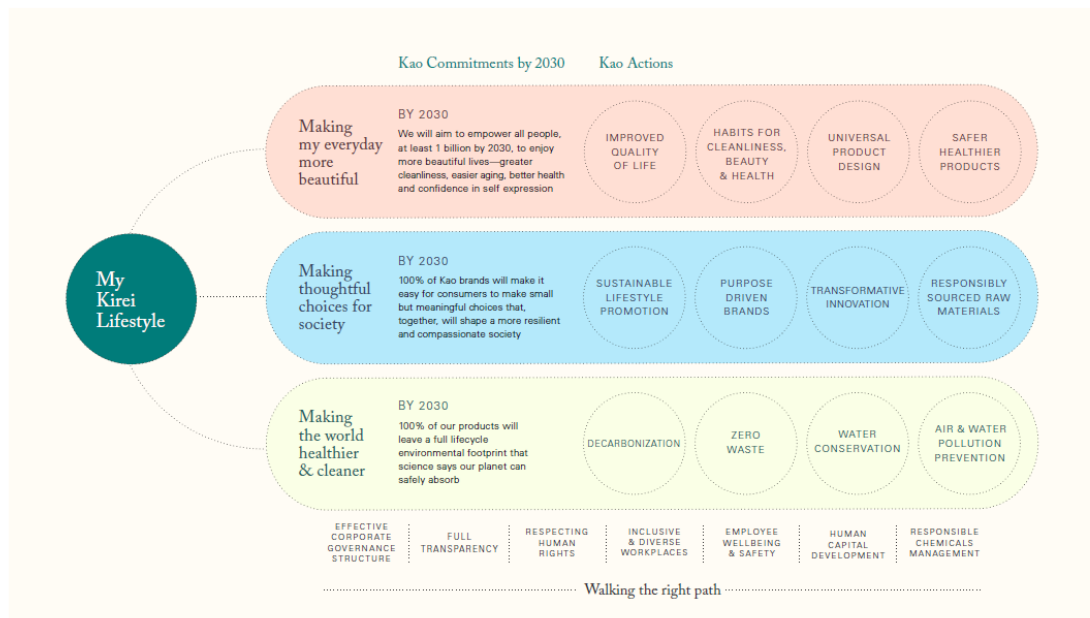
Kao Commitments by 2030 Kao Actions

My Kirei Lifestyle

Making my everyday more beautiful

BY 2030
We will aim to empower all people, at least 1 billion by 2030, to enjoy more beautiful lives—greater cleanliness, easier aging, better health and confidence in self expression

IMPROVED QUALITY OF LIFE

HABITS FOR CLEANLINESS, BEAUTY & HEALTH

UNIVERSAL PRODUCT DESIGN

SAFER HEALTHIER PRODUCTS

Making thoughtful choices for society

BY 2030
100% of Kao brands will make it easy for consumers to make small but meaningful choices that, together, will shape a more resilient and compassionate society

SUSTAINABLE LIFESTYLE PROMOTION

PURPOSE DRIVEN BRANDS

TRANSFORMATIVE INNOVATION

RESPONSIBLY SOURCED RAW MATERIALS

Making the world healthier & cleaner

BY 2030
100% of our products will leave a full lifecycle environmental footprint that science says our planet can safely absorb

DECARBONIZATION

ZERO WASTE

WATER CONSERVATION

AIR & WATER POLLUTION PREVENTION

EFFECTIVE CORPORATE GOVERNANCE STRUCTURE

FULL TRANSPARENCY

RESPECTING HUMAN RIGHTS

INCLUSIVE & DIVERSE WORKPLACES

EMPLOYEE WELLBEING & SAFETY

HUMAN CAPITAL DEVELOPMENT

RESPONSIBLE CHEMICALS MANAGEMENT

Walking the right path